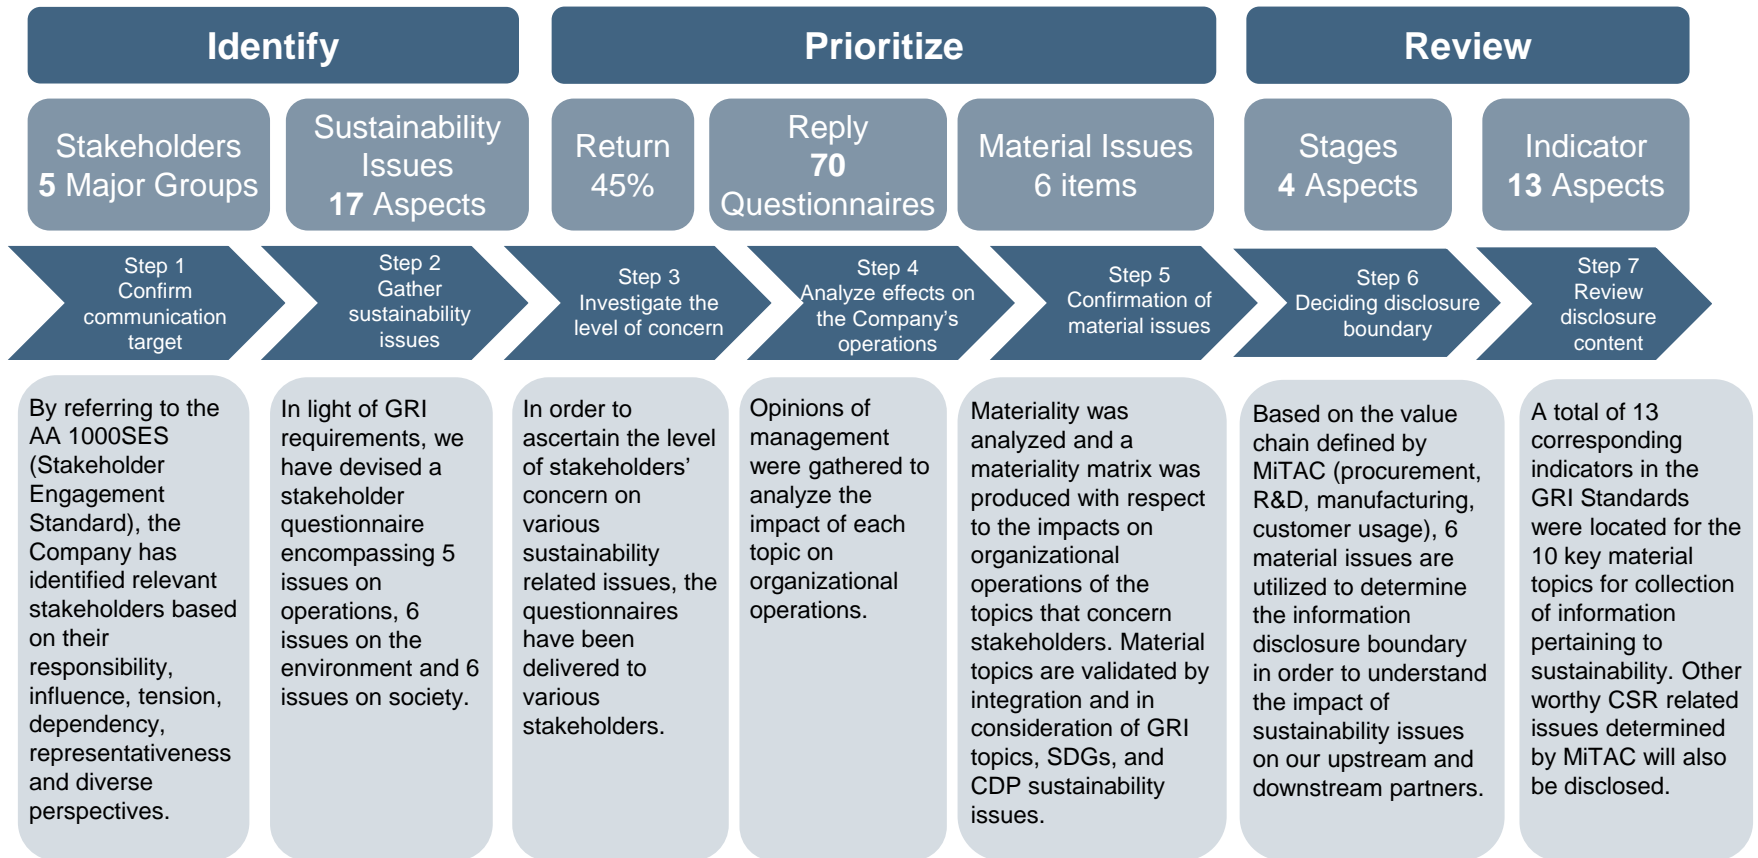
Identify

Prioritize

Review

Stakeholders
5 Major Groups

Sustainability Issues
17 Aspects

Return
45%

Reply
70
Questionnaires

Material Issues
6 items

Stages
4 Aspects

Indicator
13 Aspects

Step 1
Confirm communication target

Step 2
Gather sustainability issues

Step 3
Investigate the level of concern

Step 4
Analyze effects on the Company's operations

Step 5
Confirmation of material issues

Step 6
Deciding disclosure boundary

Step 7
Review disclosure content

By referring to the AA 1000SES (Stakeholder Engagement Standard), the Company has identified relevant stakeholders based on their responsibility, influence, tension, dependency, representativeness and diverse perspectives.

In light of GRI requirements, we have devised a stakeholder questionnaire encompassing 5 issues on operations, 6 issues on the environment and 6 issues on society.

In order to ascertain the level of stakeholders' concern on various sustainability related issues, the questionnaires have been delivered to various stakeholders.

Opinions of management were gathered to analyze the impact of each topic on organizational operations.

Materiality was analyzed and a materiality matrix was produced with respect to the impacts on organizational operations of the topics that concern stakeholders. Material topics are validated by integration and in consideration of GRI topics, SDGs, and CDP sustainability issues.

Based on the value chain defined by MiTAC (procurement, R&D, manufacturing, customer usage), 6 material issues are utilized to determine the information disclosure boundary in order to understand the impact of sustainability issues on our upstream and downstream partners.

A total of 13 corresponding indicators in the GRI Standards were located for the 10 key material topics for collection of information pertaining to sustainability. Other worthy CSR related issues determined by MiTAC will also be disclosed.